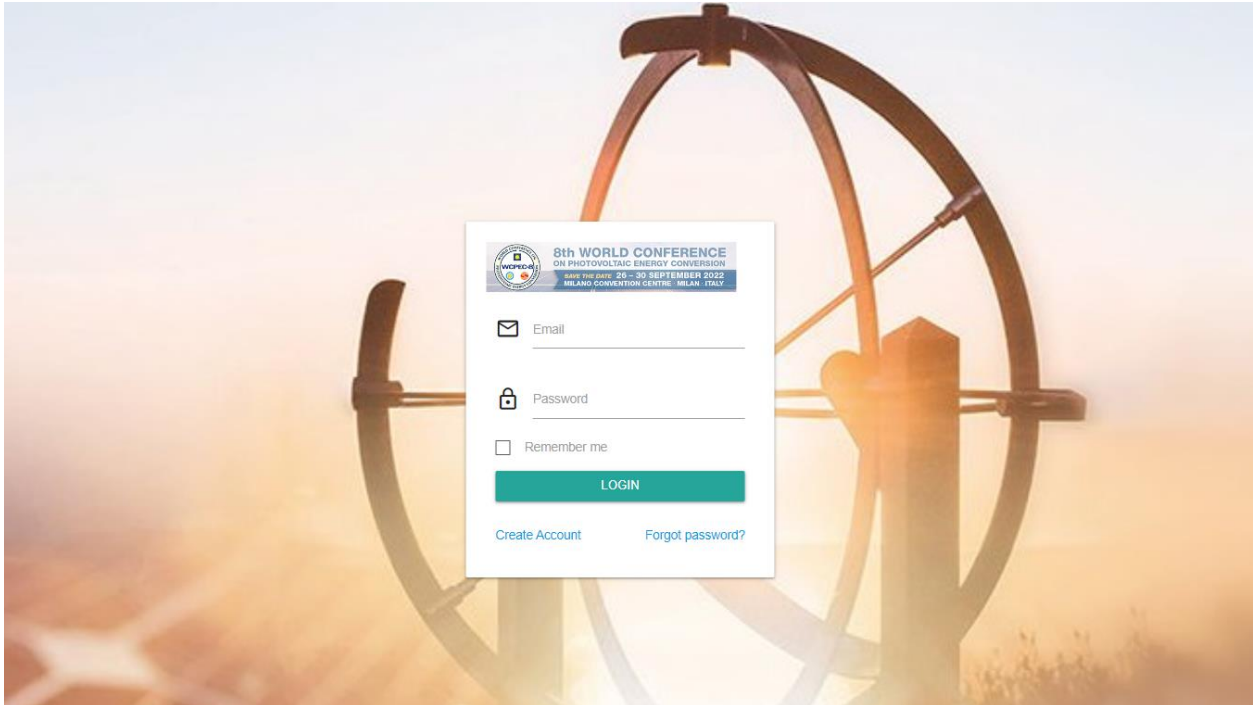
WCPEC-8

8th WORLD CONFERENCE
ON PHOTOVOLTAIC ENERGY CONVERSION
SAVE THE DATE 26 – 30 SEPTEMBER 2022
MILANO CONVENTION CENTRE · MILAN · ITALY

Email

Password

Remember me

LOGIN

Create Account

Forgot password?